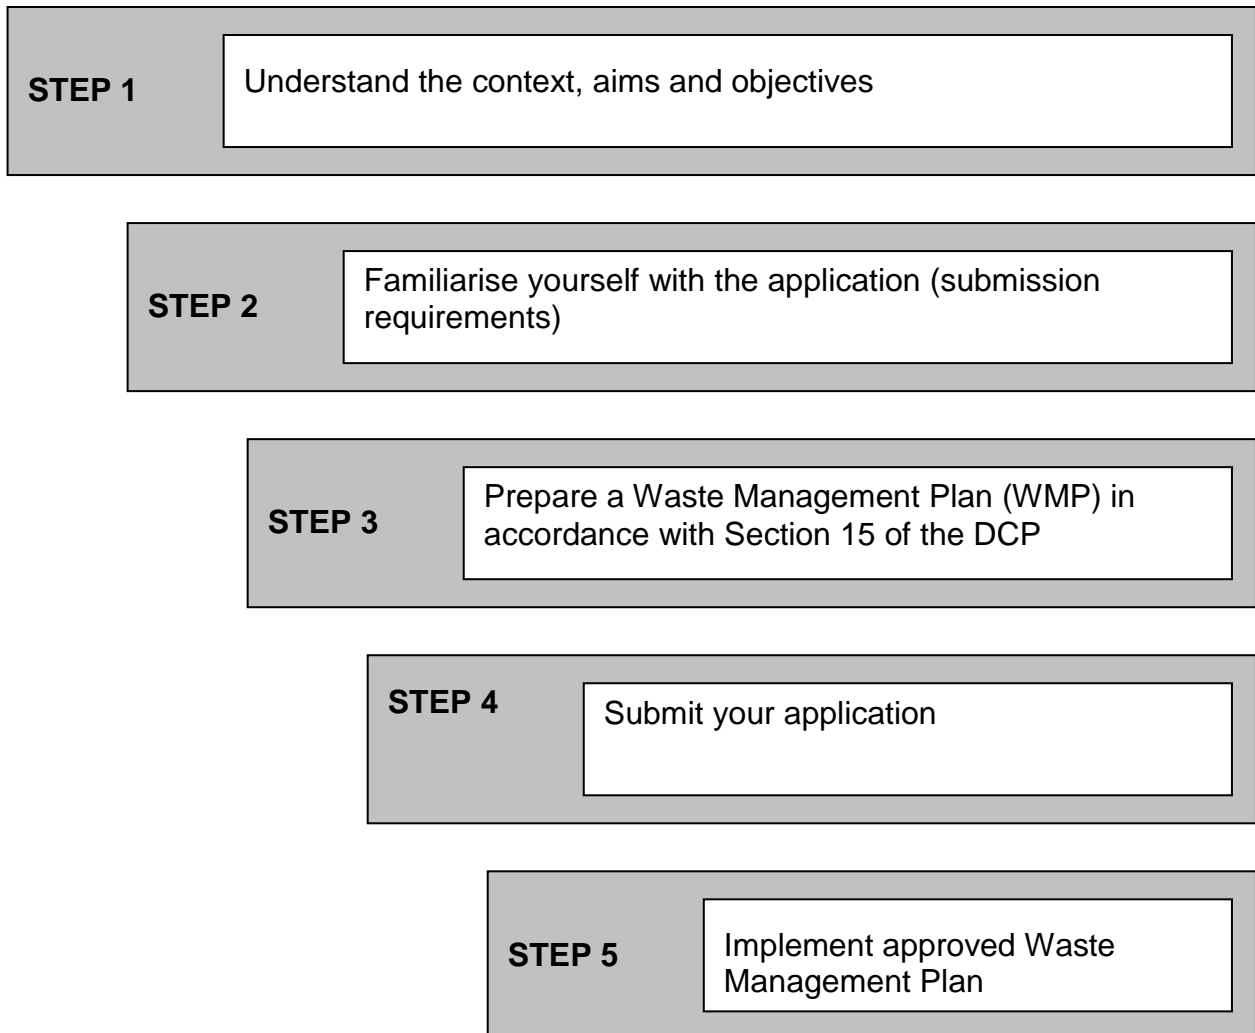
STEP 1
Understand the context, aims and objectives

STEP 2
Familiarise yourself with the application (submission requirements)

STEP 3
Prepare a Waste Management Plan (WMP) in accordance with Section 15 of the DCP

STEP 4
Submit your application

STEP 5
Implement approved Waste Management Plan